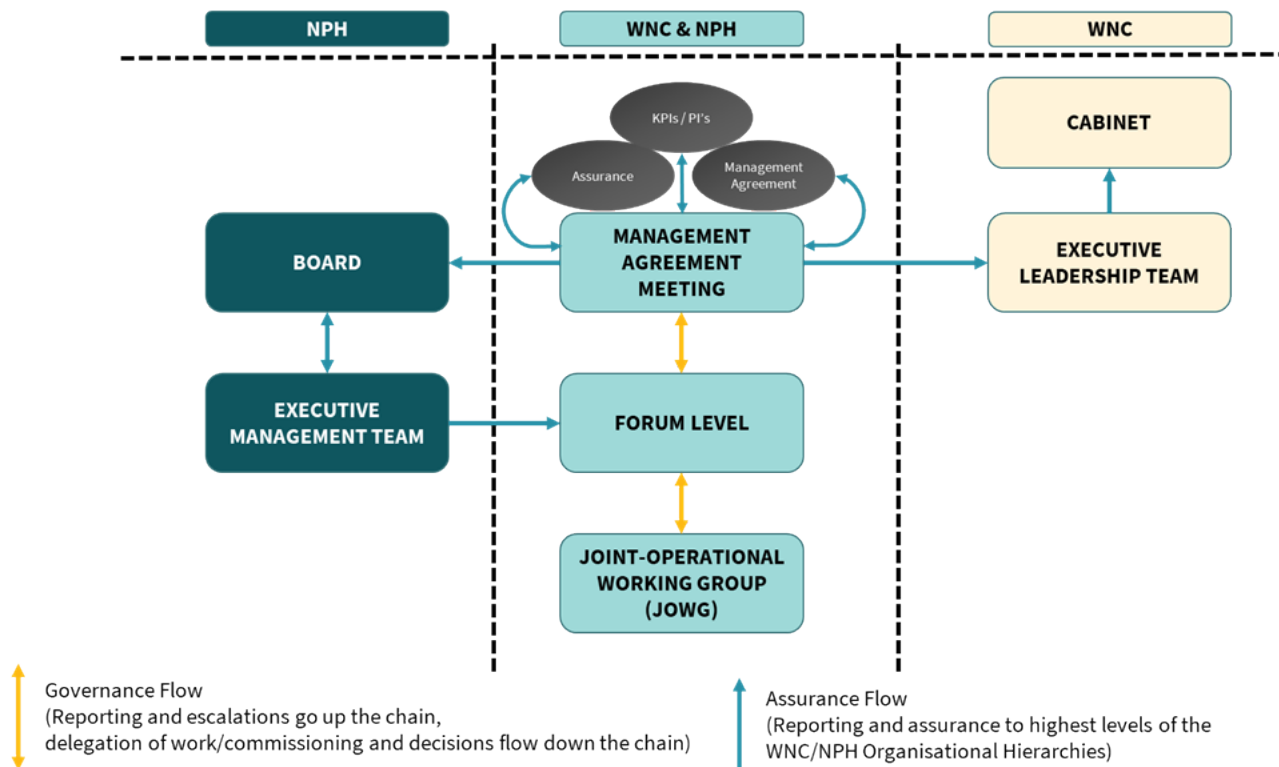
NPH

WNC & NPH

WNC

KPIs / PI's

Assurance

Management Agreement

CABINET

BOARD

MANAGEMENT AGREEMENT MEETING

EXECUTIVE LEADERSHIP TEAM

EXECUTIVE MANAGEMENT TEAM

FORUM LEVEL

JOINT-OPERATIONAL WORKING GROUP (JOWG)

Governance Flow
(Reporting and escalations go up the chain, delegation of work/commissioning and decisions flow down the chain)

Assurance Flow
(Reporting and assurance to highest levels of the WNC/NPH Organisational Hierarchies)